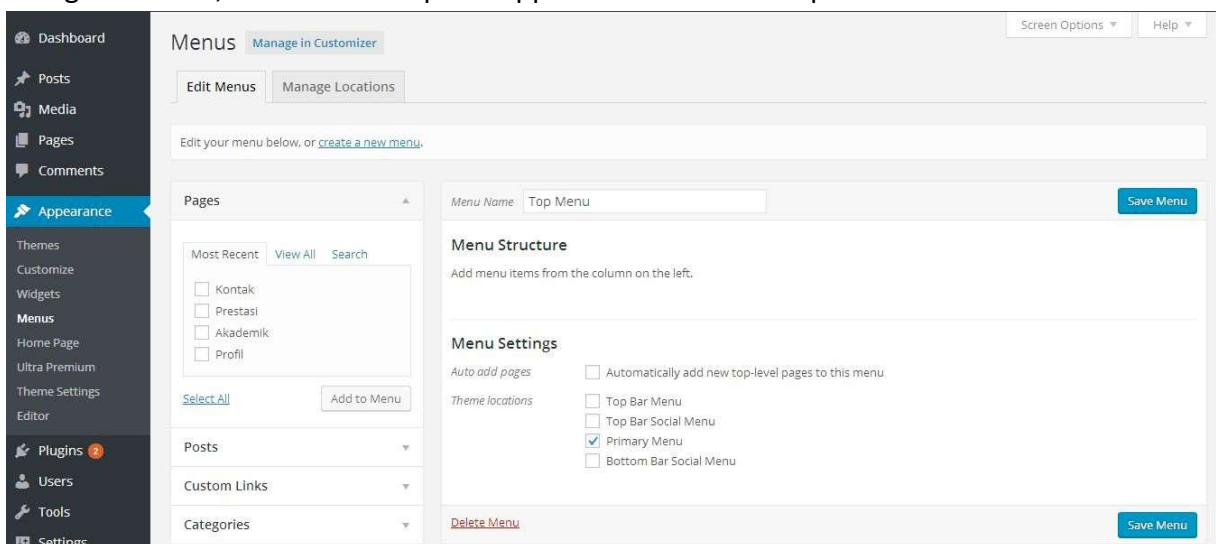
Dashboard
Posts
Media
Pages
Comments
Appearance
Themes
Customize
Widgets
Menus
Home Page
Ultra Premium
Theme Settings
Editor
Plugins 2
Users
Tools
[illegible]

Menus Manage in Customizer

Screen Options ▾ Help ▾

Edit Menus | Manage Locations

Edit your menu below, or create a new menu.

Pages

Most Recent | View All | Search

Kontak
Prestasi
Akademik
Profil

Select All
Add to Menu

Posts
Custom Links
Categories

Menu Name Top Menu
Save Menu

Menu Structure

Add menu items from the column on the left.

Menu Settings

Auto add pages
Automatically add new top-level pages to this menu

Theme locations
Top Bar Menu
Top Bar Social Menu
✓ Primary Menu
Bottom Bar Social Menu

Delete Menu
Save Menu